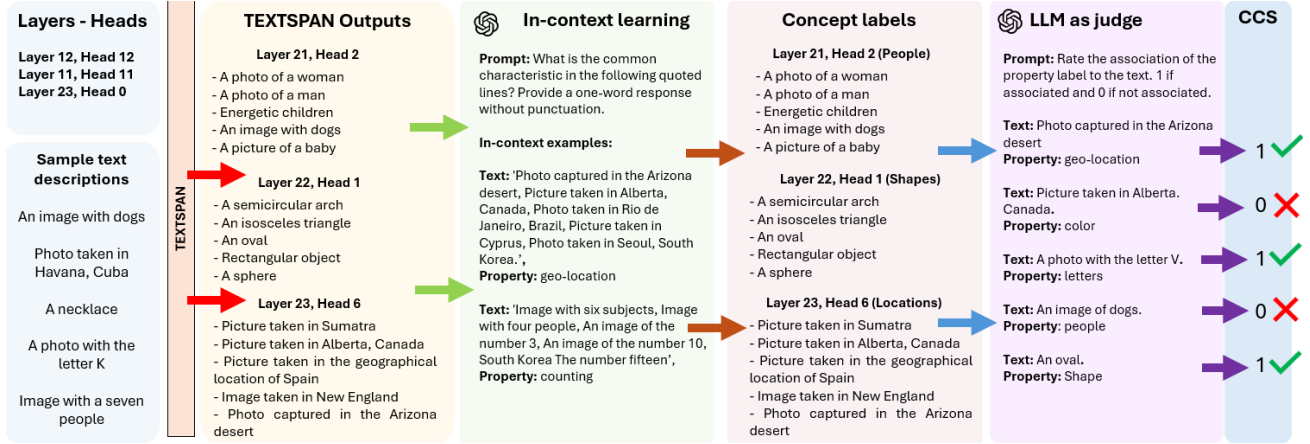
Layers - Heads

Layer 12, Head 12
Layer 11, Head 11
Layer 23, Head 0

Sample text descriptions

An image with dogs

Photo taken in Havana, Cuba

A necklace

A photo with the letter K

Image with a seven people

TEXTSPAN

TEXTSPAN Outputs

Layer 21, Head 2
- A photo of a woman
- A photo of a man
- Energetic children
- An image with dogs
- A picture of a baby

Layer 22, Head 1
- A semicircular arch
- An isosceles triangle
- An oval
- Rectangular object
- A sphere

Layer 23, Head 6
- Picture taken in Sumatra
- Picture taken in Alberta, Canada
- Picture taken in the geographical location of Spain
- Image taken in New England
- Photo captured in the Arizona desert

In-context learning

Prompt: What is the common characteristic in the following quoted lines? Provide a one-word response without punctuation.

In-context examples:

Text: 'Photo captured in the Arizona desert, Picture taken in Alberta, Canada, Photo taken in Rio de Janeiro, Brazil, Picture taken in Cyprus, Photo taken in Seoul, South Korea.',
Property: geo-location

Text: 'Image with six subjects, Image with four people, An image of the number 3, An image of the number 10, South Korea The number fifteen',
Property: counting

Concept labels

Layer 21, Head 2 (People)
- A photo of a woman
- A photo of a man
- Energetic children
- An image with dogs
- A picture of a baby

Layer 22, Head 1 (Shapes)
- A semicircular arch
- An isosceles triangle
- An oval
- Rectangular object
- A sphere

Layer 23, Head 6 (Locations)
- Picture taken in Sumatra
- Picture taken in Alberta, Canada
- Picture taken in the geographical location of Spain
- Image taken in New England
- Photo captured in the Arizona desert

LLM as judge

Prompt: Rate the association of the property label to the text. 1 if associated and 0 if not associated.

Text: Photo captured in the Arizona desert
Property: geo-location

Text: Picture taken in Alberta. Canada.
Property: color

Text: A photo with the letter V.
Property: letters

Text: An image of dogs.
Property: people

Text: An oval.
Property: Shape

CCS

1
0
1
0
1